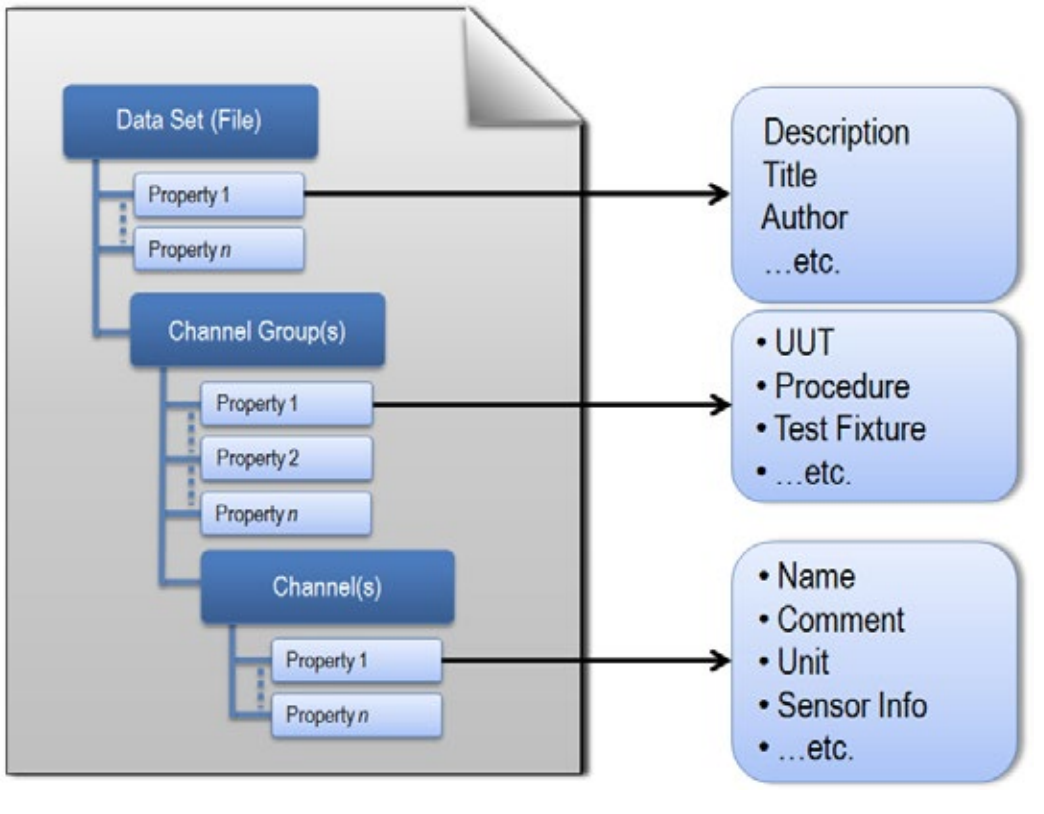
Data Set (File)

Property 1

Property *n*

Channel Group(s)

Property 1

Property 2

Property *n*

Channel(s)

Property 1

Property *n*

Description
Title
Author
…etc.

• UUT
• Procedure
• Test Fixture
• …etc.

• Name
• Comment
• Unit
• Sensor Info
• …etc.